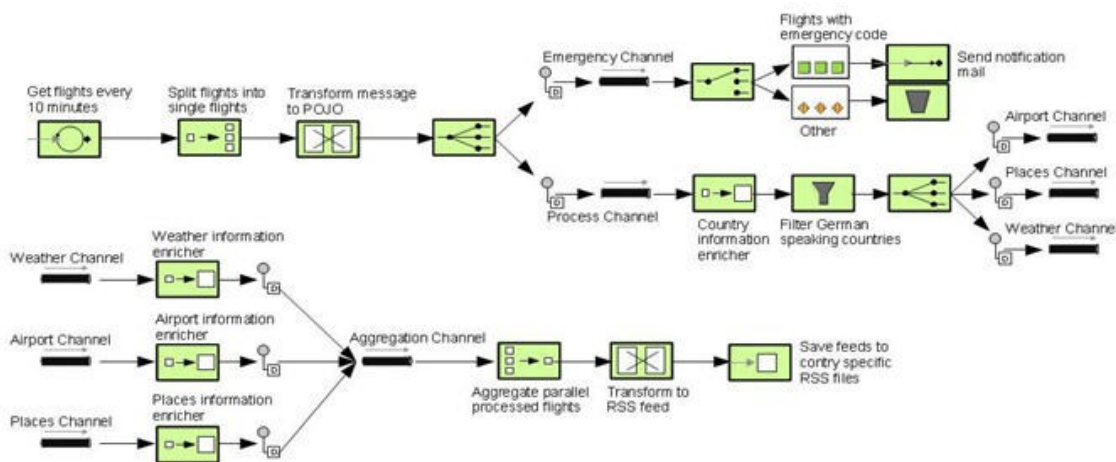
Get flights every 10 minutes

Split flights into single flights

Transform message to POJO

Emergency Channel

Flights with emergency code

Send notification mail

Other

Airport Channel

Places Channel

Process Channel

Country information enricher

Filter German speaking countries

Weather Channe

Weather Channel

Weather information enricher

Airport Channel

Airport information enricher

Aggregation Channel

Aggregate parallel processed flights

Transform to RSS feed

Save feeds to contry specific RSS files

Places Channel

Places information enricher